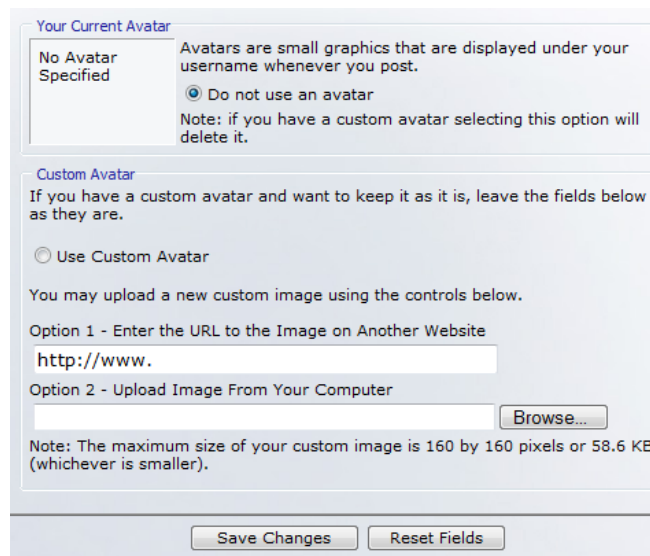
Your Current Avatar

No Avatar Specified

Avatars are small graphics that are displayed under your username whenever you post.

Do not use an avatar

Note: if you have a custom avatar selecting this option will delete it.

Custom Avatar

If you have a custom avatar and want to keep it as it is, leave the fields below as they are.

Use Custom Avatar

You may upload a new custom image using the controls below.

Option 1 - Enter the URL to the Image on Another Website

http://www.

Option 2 - Upload Image From Your Computer

Browse...

Note: The maximum size of your custom image is 160 by 160 pixels or 58.6 KE (whichever is smaller).

Save Changes

Reset Fields